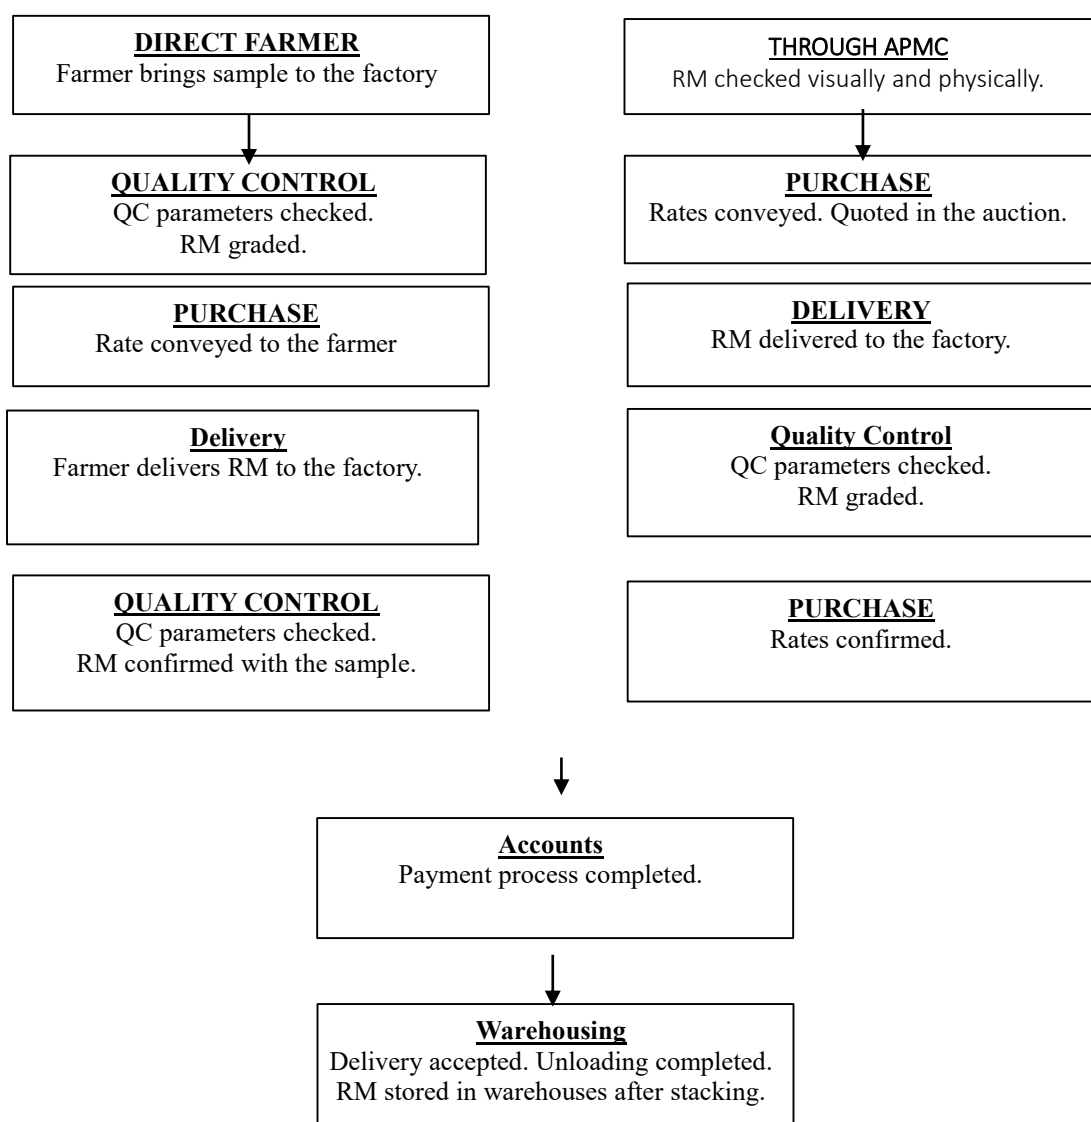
DIRECT FARMER
Farmer brings sample to the factory

QUALITY CONTROL
QC parameters checked.
RM graded.

PURCHASE
Rate conveyed to the farmer

Delivery
Farmer delivers RM to the factory.

QUALITY CONTROL
QC parameters checked.
RM confirmed with the sample.

THROUGH APMC
RM checked visually and physically.

PURCHASE
Rates conveyed. Quoted in the auction.

DELIVERY
RM delivered to the factory.

Quality Control
QC parameters checked.
RM graded.

PURCHASE
Rates confirmed.

Accounts
Payment process completed.

Warehousing
Delivery accepted. Unloading completed.
RM stored in warehouses after stacking.